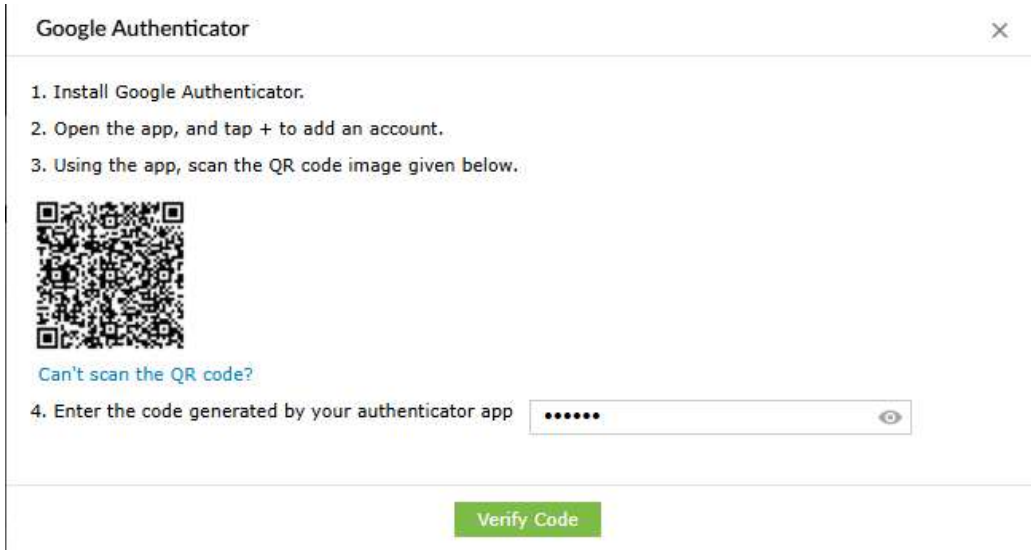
Google Authenticator

×

1. Install Google Authenticator.

2. Open the app, and tap + to add an account.

3. Using the app, scan the QR code image given below.

Can't scan the QR code?

4. Enter the code generated by your authenticator app ••••••

Verify Code